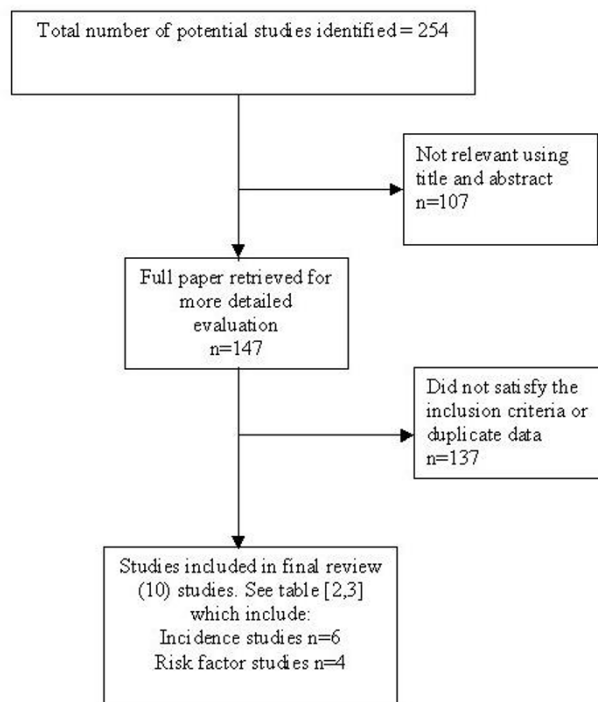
Total number of potential studies identified = 254

Not relevant using title and abstract n=107

Full paper retrieved for more detailed evaluation n=147

Did not satisfy the inclusion criteria or duplicate data n=137

Studies included in final review (10) studies. See table [2,3] which include:
Incidence studies n=6
Risk factor studies n=4